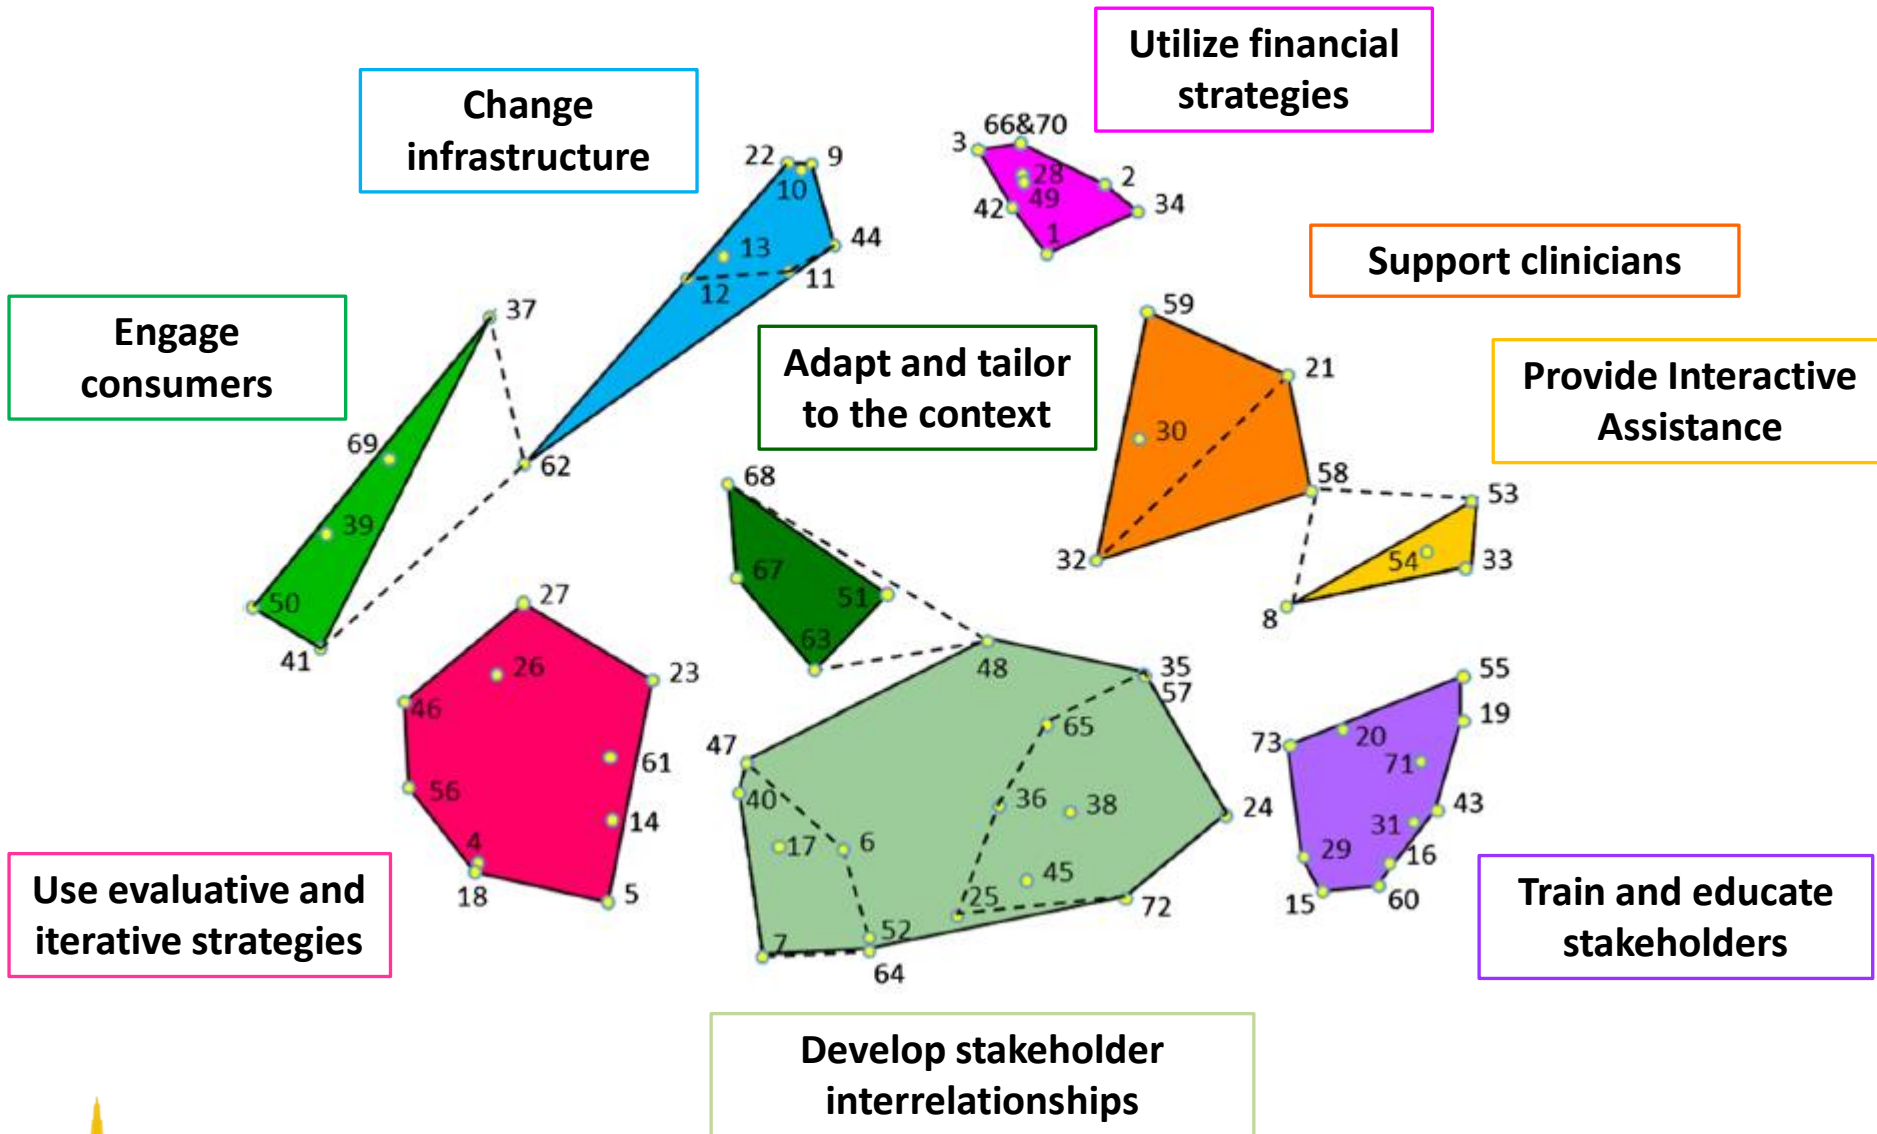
Utilize financial strategies

Change infrastructure

Support clinicians

Engage consumers

Adapt and tailor to the context

Provide Interactive Assistance

3 66&70 28 49 2 34 42 1

22 9 10 44 13 11 12

37 69 62 39 50 41

59 21 30 58 53 32 54 33 8

68 67 51 63 48

27 26 23 46 61 56 14 4 18 5

35 57 65 47 40 36 38 24 17 6 45 25 72 52 7 64

55 19 73 20 71 43 31 29 16 15 60

Use evaluative and iterative strategies

Train and educate stakeholders

Develop stakeholder interrelationships